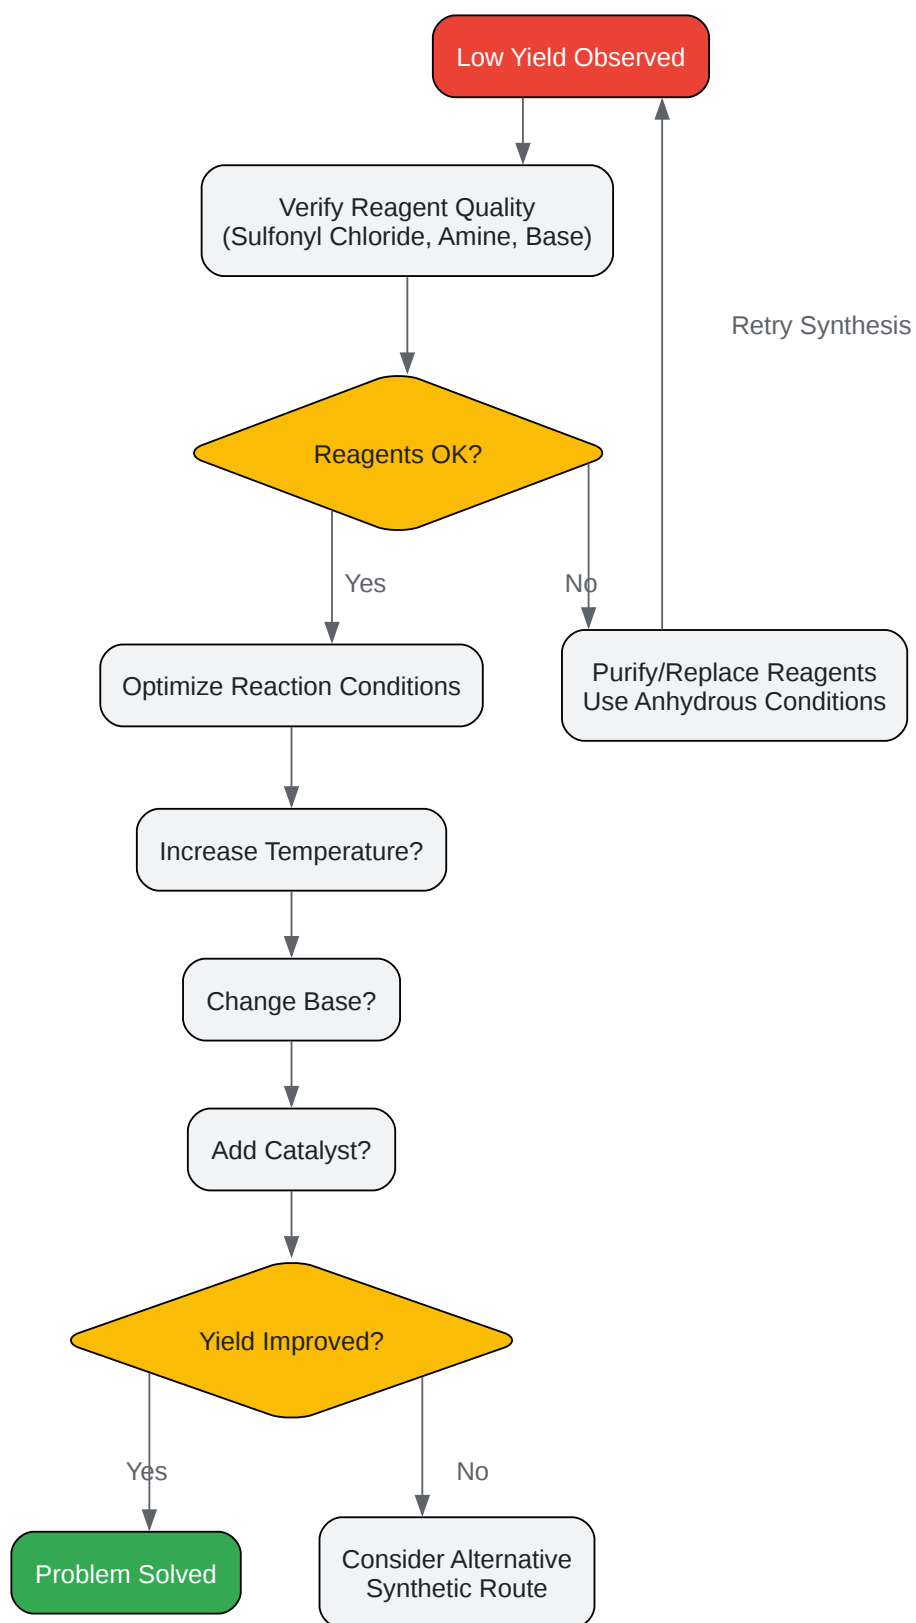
Low Yield Observed

Verify Reagent Quality (Sulfonyl Chloride, Amine, Base)

Retry Synthesis

Reagents OK?

Yes

No

Optimize Reaction Conditions

Purify/Replace Reagents Use Anhydrous Conditions

Increase Temperature?

Change Base?

Add Catalyst?

Yield Improved?

Yes

No

Problem Solved

Consider Alternative Synthetic Route